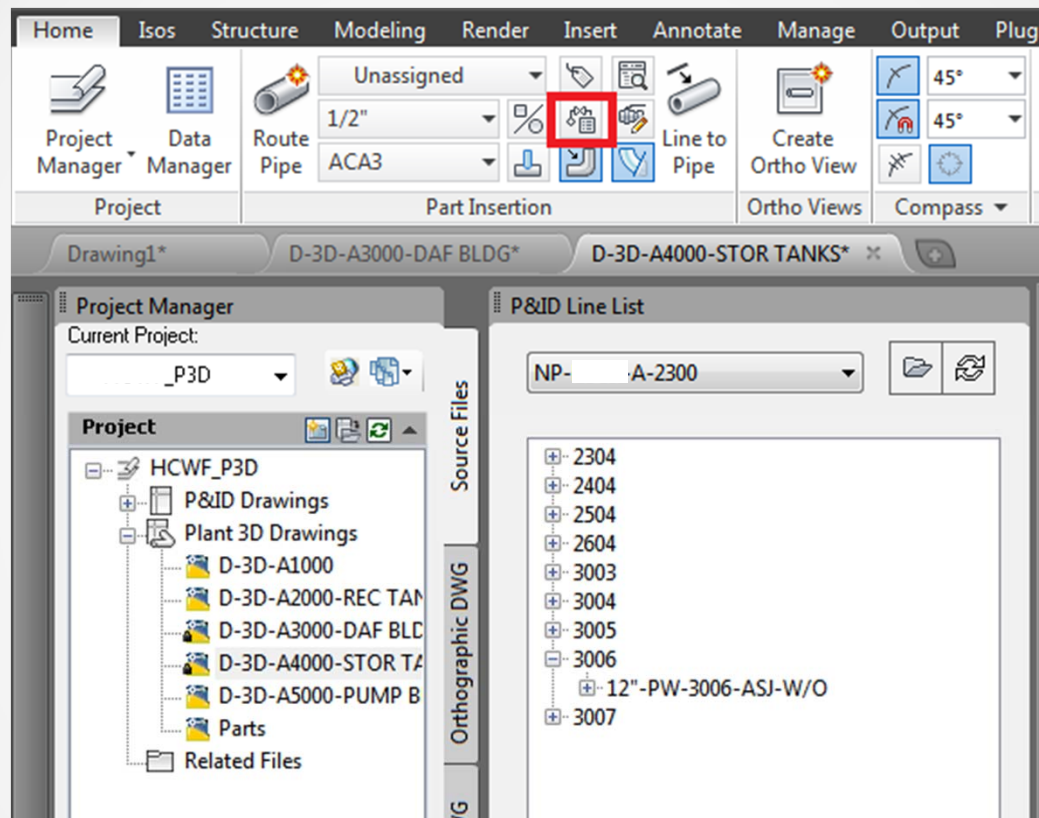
Home Isos Structure Modeling Render Insert Annotate Manage Output Plug

Project Manager
Data Manager
Project

Route Pipe
Unassigned
1/2"
ACA3
Line to Pipe
Part Insertion

Create Ortho View
Ortho Views

45°
45°
Compass

Drawing1* D-3D-A3000-DAF BLDG* D-3D-A4000-STOR TANKS*

Project Manager
Current Project:
_P3D
Project
HCWF_P3D
P&ID Drawings
Plant 3D Drawings
D-3D-A1000
D-3D-A2000-REC TAN
D-3D-A3000-DAF BLD
D-3D-A4000-STOR TA
D-3D-A5000-PUMP B
Parts
Related Files

Source Files
Orthographic DWG
WG

P&ID Line List
NP-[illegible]-A-2300
2304
2404
2504
2604
3003
3004
3005
3006
12"-PW-3006-ASJ-W/O
3007